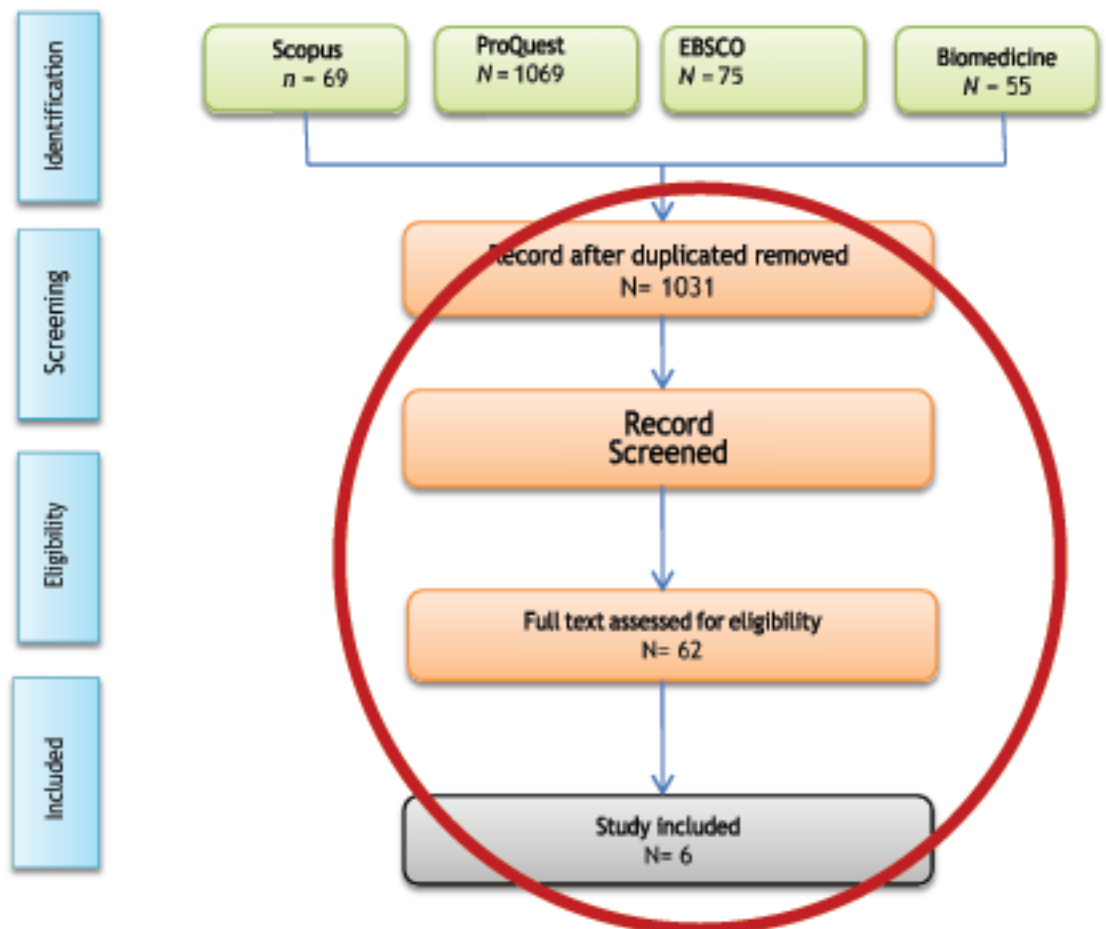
Identification

Screening

Eligibility

Included

Scopus
$n = 69$

ProQuest
$N = 1069$

EBSCO
$N = 75$

Biomedicine
$N = 55$

Record after duplicated removed
N= 1031

Record
Screened

Full text assessed for eligibility
N= 62

Study included
N= 6